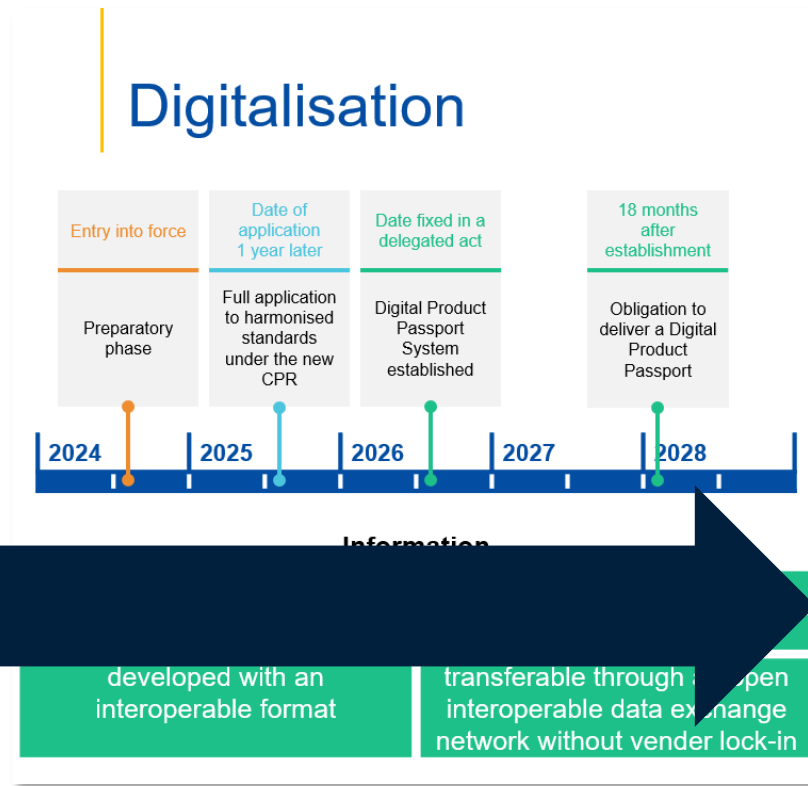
Digitalisation

Entry into force

Preparatory phase

Date of application 1 year later

Full application to harmonised standards under the new CPR

Date fixed in a delegated act

Digital Product Passport System established

18 months after establishment

Obligation to deliver a Digital Product Passport

2024 2025 2026 2027 2028

Information

developed with an interoperable format

transferable through a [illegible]pen interoperable data ex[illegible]ange network without vender lock-in